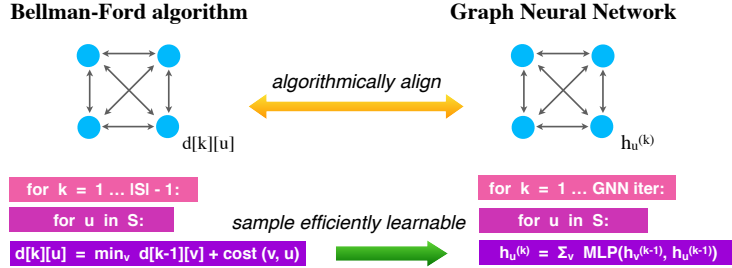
Bellman-Ford algorithm

Graph Neural Network

algorithmically align

d[k][u]

$h_u^{(k)}$

for k = 1 … |S| - 1:

for u in S:

d[k][u] = $\min_v$ d[k-1][v] + cost (v, u)

sample efficiently learnable

for k = 1 … GNN iter:

for u in S:

$h_u^{(k)}$ = $\Sigma_v$ MLP($h_v^{(k-1)}$, $h_u^{(k-1)}$)